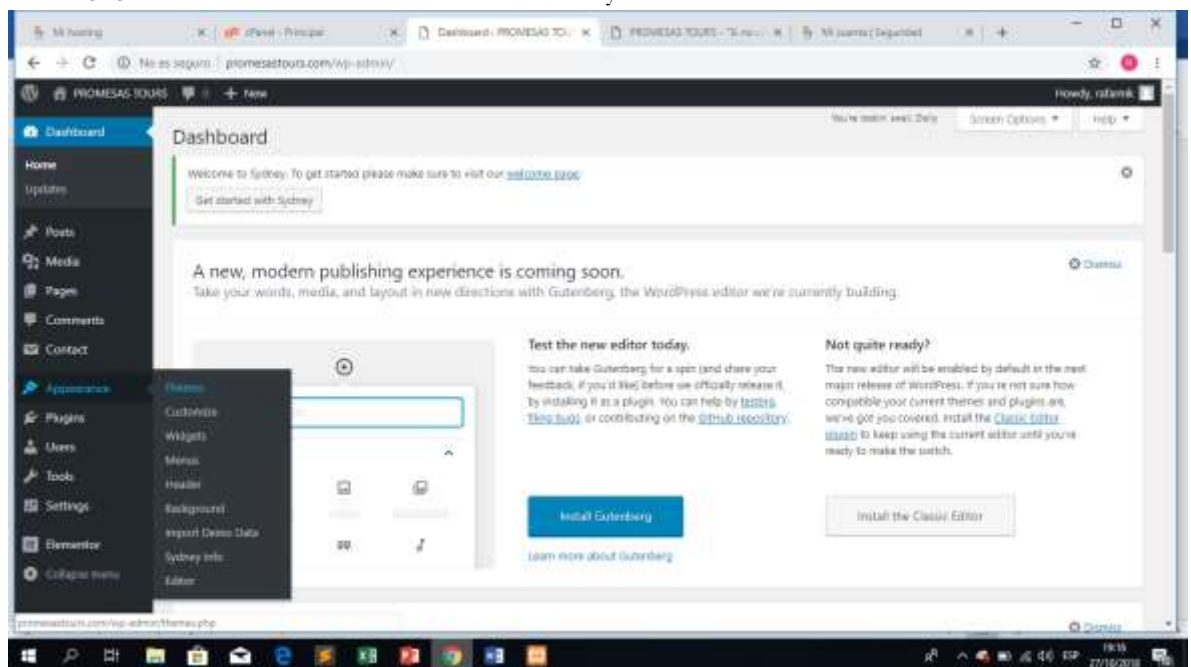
Mi hosting | cPanel - Principal | Dashboard ‹ PROMESAS TO... | PROMESAS TOURS – "Si no... | Mi cuenta | Seguridad

No es seguro | promesastours.com/wp-admin/

PROMESAS TOURS + New Howdy, rafamk

Dashboard
Home
Updates
Posts
Media
Pages
Comments
Contact
Appearance
Plugins
Users
Tools
Settings
Elementor
Collapse menu

Themes
Customize
Widgets
Menus
Header
Background
Import Demo Data
Sydney Info
Editor

Dashboard

You're rockin' beat Daily Screen Options ▾ Help ▾

Welcome to Sydney. To get started please make sure to visit our welcome page
Get started with Sydney

A new, modern publishing experience is coming soon.
Take your words, media, and layout in new directions with Gutenberg, the WordPress editor we're currently building.

Dismiss

Test the new editor today.
You can take Gutenberg for a spin (and share your feedback, if you'd like) before we officially release it, by installing it as a plugin. You can help by testing, filing bugs, or contributing on the GitHub repository.

Install Gutenberg
Learn more about Gutenberg

Not quite ready?
The new editor will be enabled by default in the next major release of WordPress. If you're not sure how compatible your current themes and plugins are, we've got you covered. Install the Classic Editor plugin to keep using the current editor until you're ready to make the switch.

Install the Classic Editor

promesastours.com/wp-admin/themes.php

Dismiss

ESP 19:16 27/10/2018